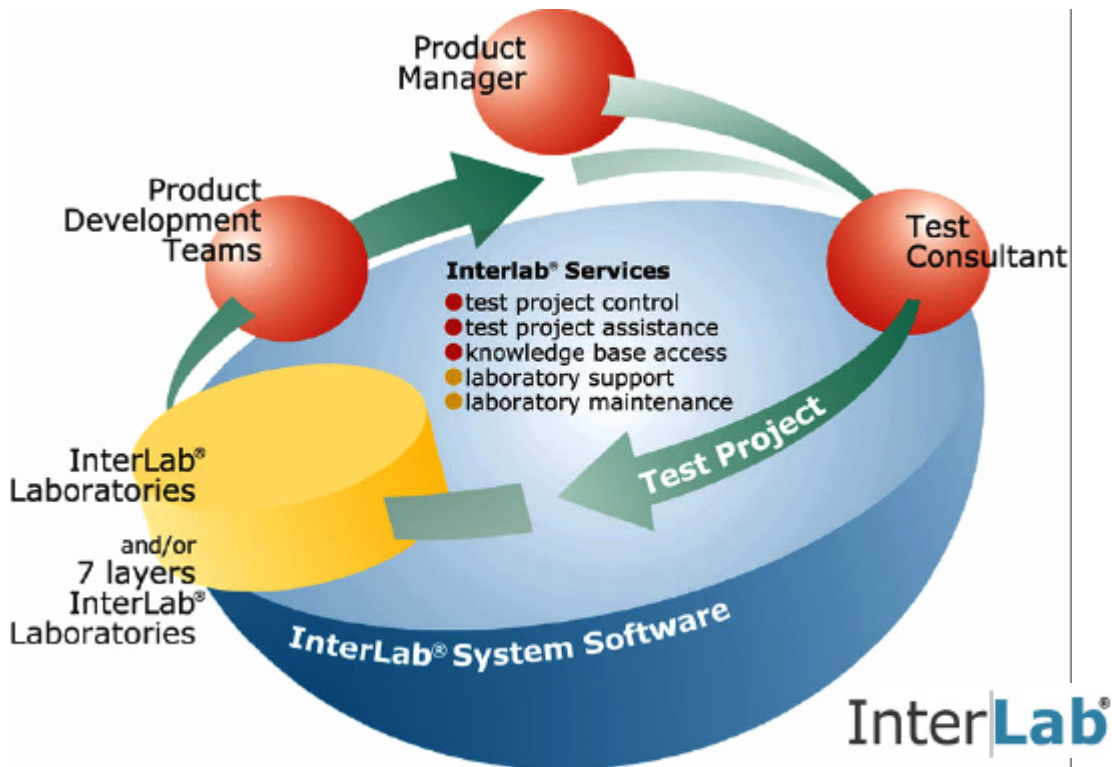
Product Manager

Product Development Teams

Test Consultant

Interlab® Services
test project control
test project assistance
knowledge base access
laboratory support
laboratory maintenance

Test Project

InterLab® Laboratories

and/or 7 layers InterLab® Laboratories

InterLab® System Software

InterLab®